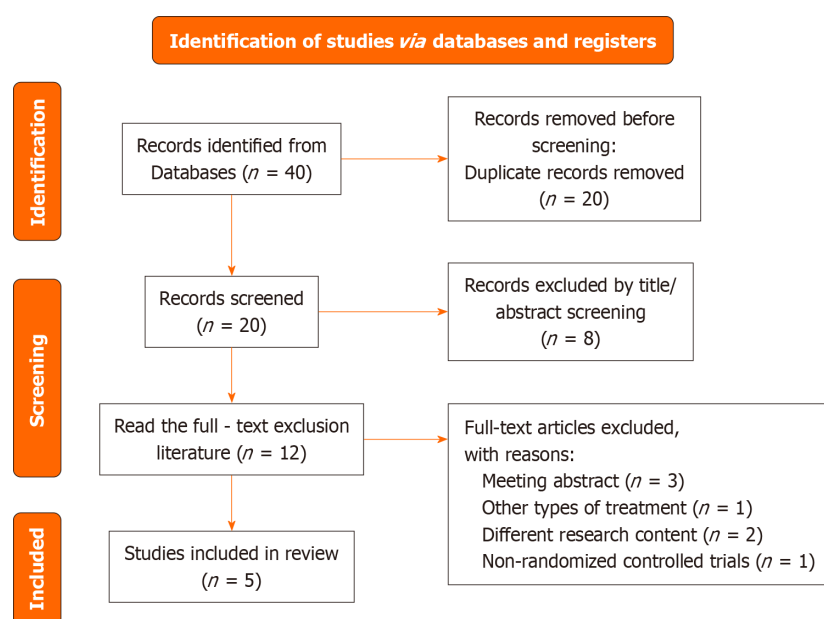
Identification of studies *via* databases and registers

Identification

Records identified from Databases ($n$ = 40)

Records removed before screening:
Duplicate records removed ($n$ = 20)

Screening

Records screened ($n$ = 20)

Records excluded by title/ abstract screening ($n$ = 8)

Read the full - text exclusion literature ($n$ = 12)

Full-text articles excluded, with reasons:
Meeting abstract ($n$ = 3)
Other types of treatment ($n$ = 1)
Different research content ($n$ = 2)
Non-randomized controlled trials ($n$ = 1)

Included

Studies included in review ($n$ = 5)